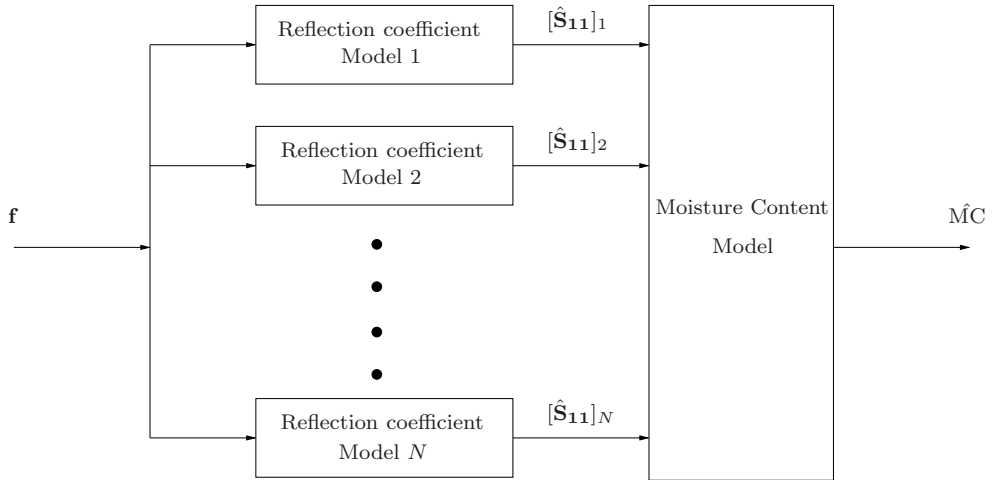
$\mathbf{f}$

Reflection coefficient Model 1

$[\hat{\mathbf{S}}_{\mathbf{11}}]_1$

Reflection coefficient Model 2

$[\hat{\mathbf{S}}_{\mathbf{11}}]_2$

Reflection coefficient Model $N$

$[\hat{\mathbf{S}}_{\mathbf{11}}]_N$

Moisture Content Model

$\hat{\mathrm{MC}}$